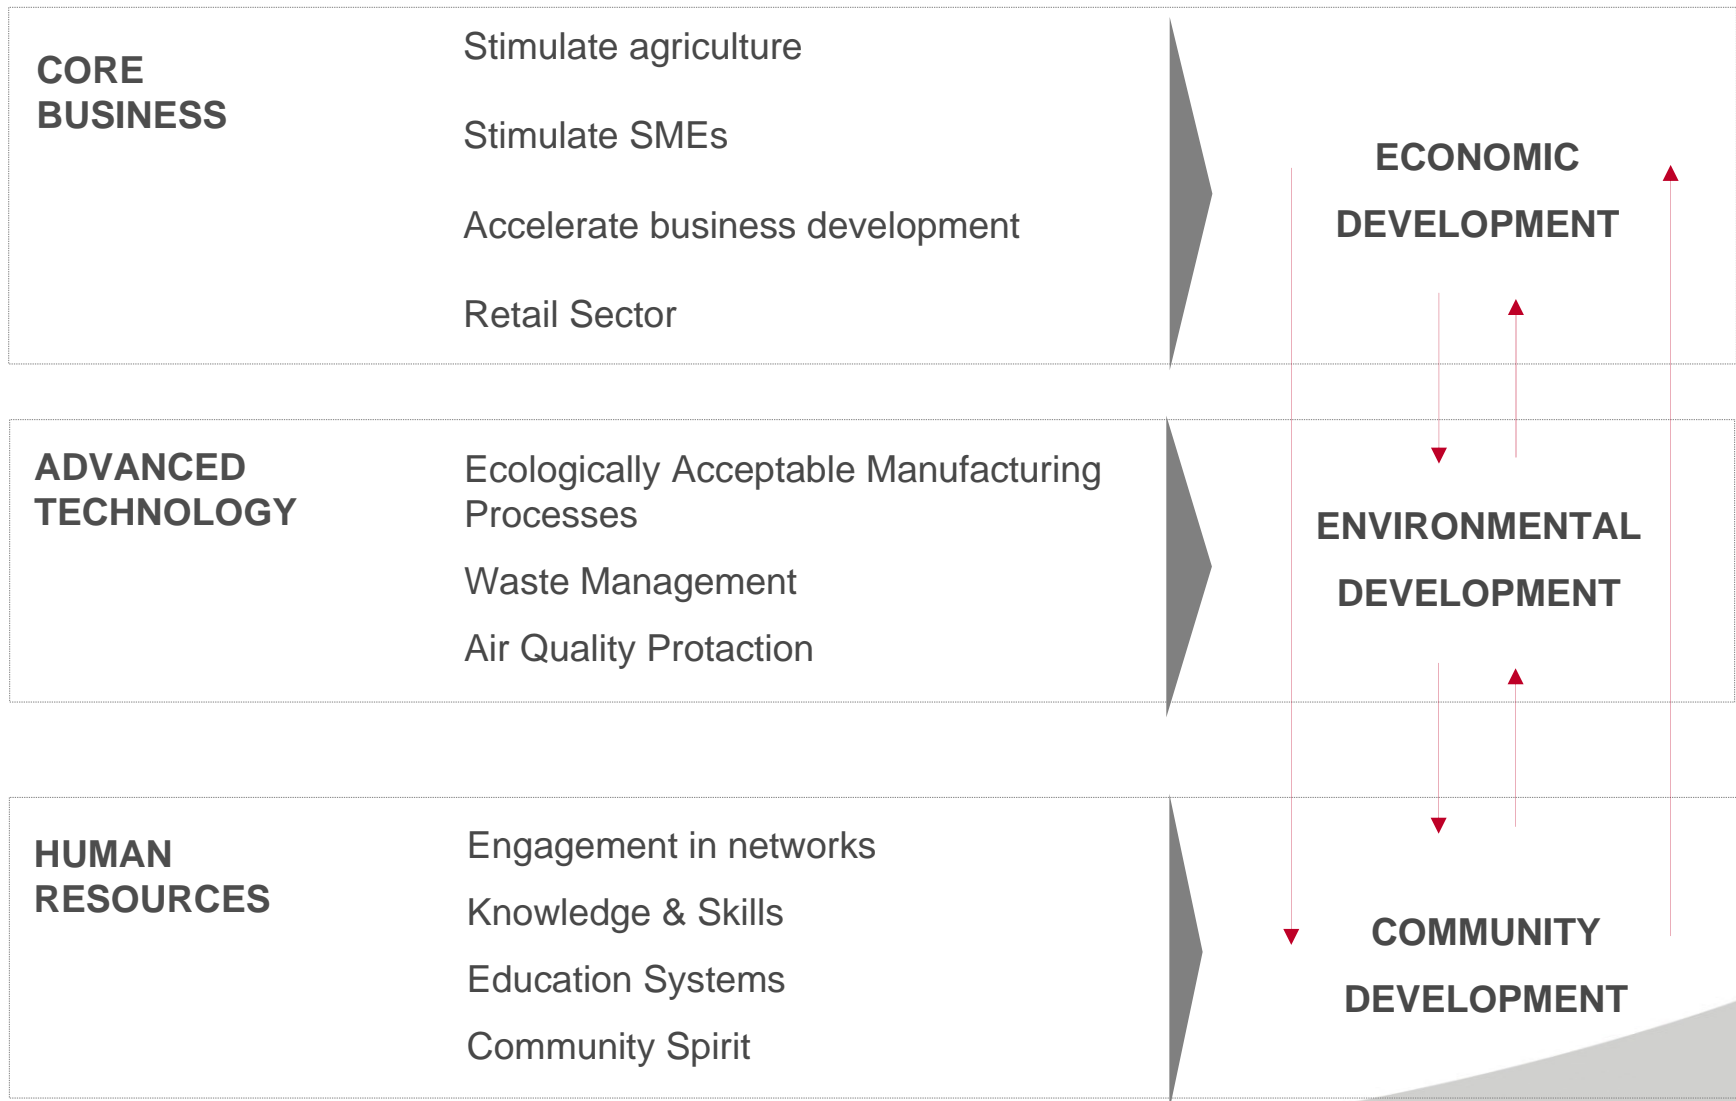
CORE BUSINESS

Stimulate agriculture

Stimulate SMEs

Accelerate business development

Retail Sector

ECONOMIC DEVELOPMENT

ADVANCED TECHNOLOGY

Ecologically Acceptable Manufacturing Processes

Waste Management

Air Quality Protaction

ENVIRONMENTAL DEVELOPMENT

HUMAN RESOURCES

Engagement in networks

Knowledge & Skills

Education Systems

Community Spirit

COMMUNITY DEVELOPMENT